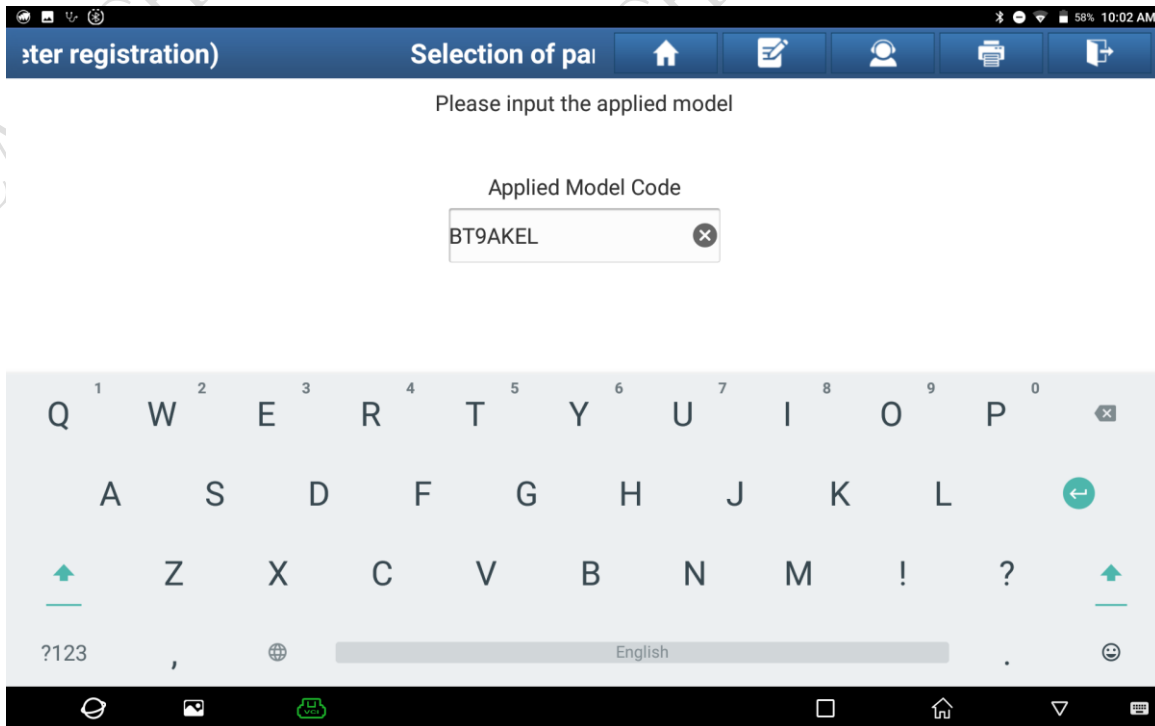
58% 10:02 AM

ɜter registration)

Selection of paı

Please input the applied model

Applied Model Code

BT9AKEL

Q 1 W 2 E 3 R 4 T 5 Y 6 U 7 I 8 O 9 P 0

A S D F G H J K L

Z X C V B N M ! ?

?123 , English .

VCI